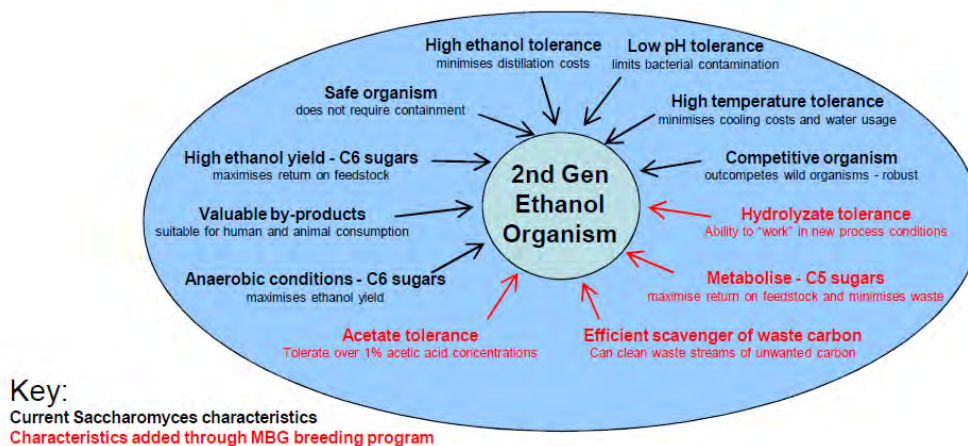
High ethanol tolerance
minimises distillation costs

Low pH tolerance
limits bacterial contamination

Safe organism
does not require containment

High temperature tolerance
minimises cooling costs and water usage

High ethanol yield - C6 sugars
maximises return on feedstock

2nd Gen Ethanol Organism

Competitive organism
outcompetes wild organisms - robust

Valuable by-products
suitable for human and animal consumption

Hydrolyzate tolerance
Ability to "work" in new process conditions

Anaerobic conditions - C6 sugars
maximises ethanol yield

Metabolise - C5 sugars
maximise return on feedstock and minimises waste

Acetate tolerance
Tolerate over 1% acetic acid concentrations

Efficient scavenger of waste carbon
Can clean waste streams of unwanted carbon

Key:
Current Saccharomyces characteristics
Characteristics added through MBG breeding program